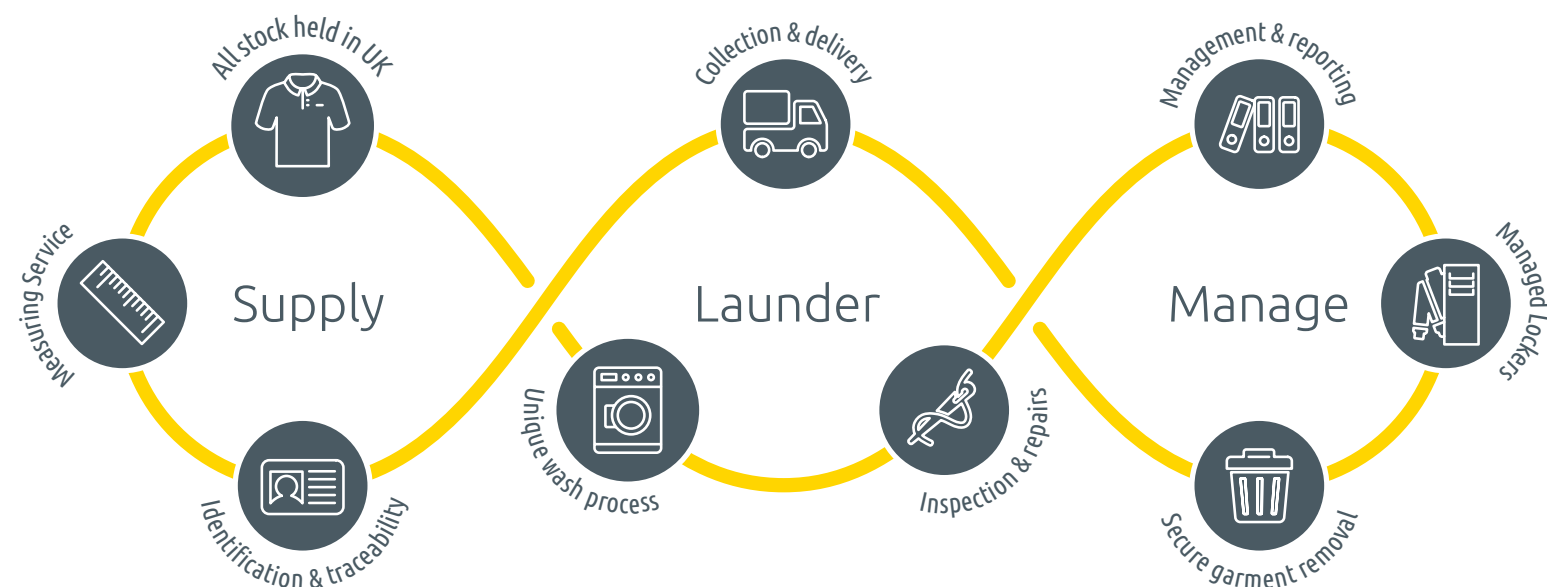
All stock held in UK

Measuring Service

Supply

Identification & traceability

Collection & delivery

Launder

Unique wash process

Inspection & repairs

Management & reporting

Manage

Managed Lockers

Secure garment removal